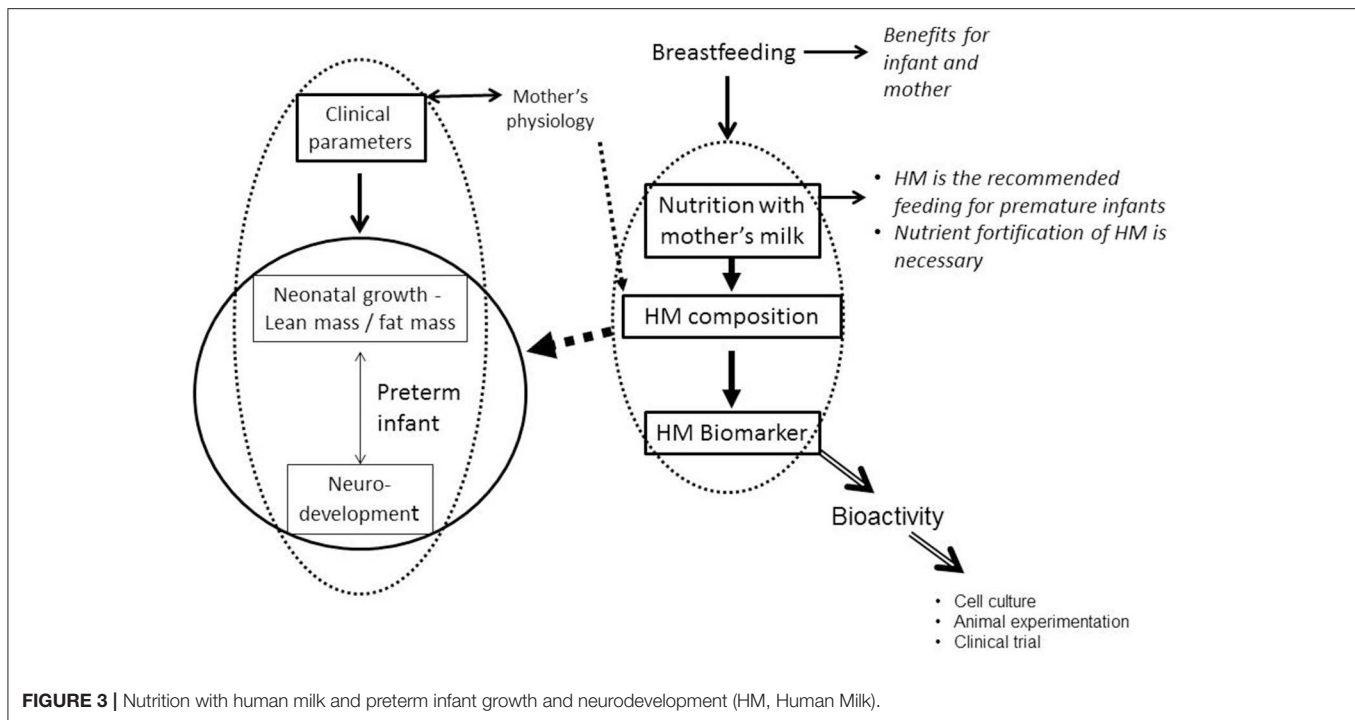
Breastfeeding

Benefits for infant and mother

Clinical parameters

Mother's physiology

Nutrition with mother's milk

• HM is the recommended feeding for premature infants
• Nutrient fortification of HM is necessary

Neonatal growth - Lean mass / fat mass

HM composition

Preterm infant

Neuro-development

HM Biomarker

Bioactivity

• Cell culture
• Animal experimentation
• Clinical trial

**FIGURE 3 |** Nutrition with human milk and preterm infant growth and neurodevelopment (HM, Human Milk).